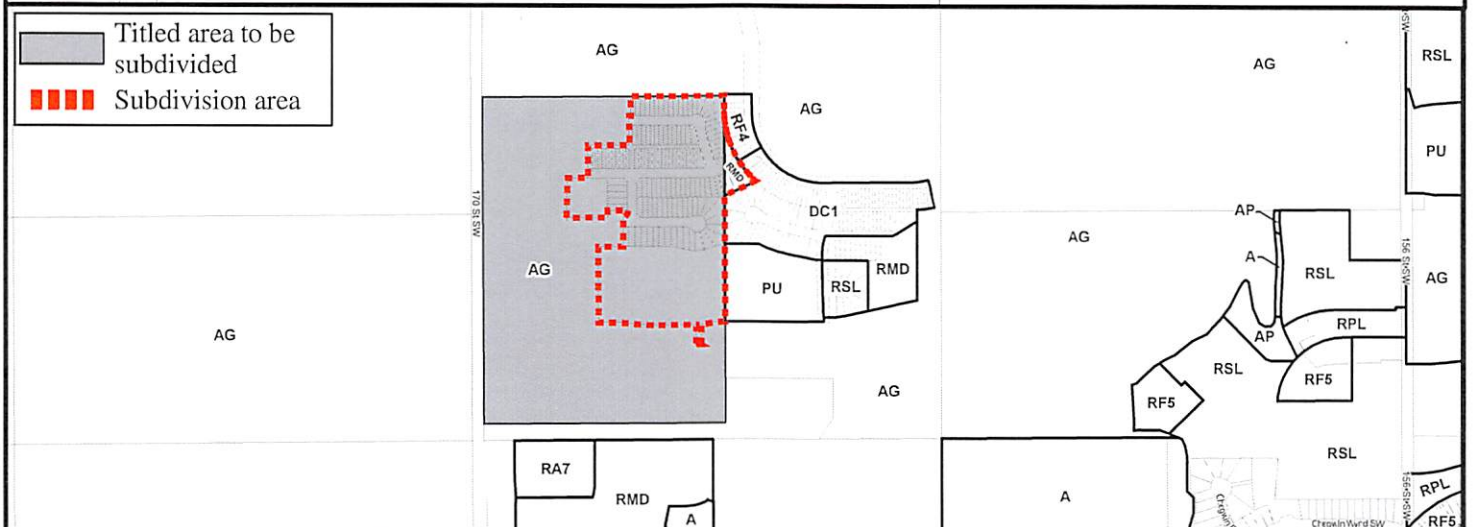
Titled area to be subdivided
Subdivision area

AG
AG
RF4
RMD
DC1
170 St SW
AG
PU
RSL
RMD
AG
AG
AG
AP
A
RSL
156 St SW
AG
RPL
AP
RSL
RF5
RF5
RSL
PU
RSL
RA7
RMD
A
A
RSL
RPL
RF5
Chappelle Wynd SW
156 St SW